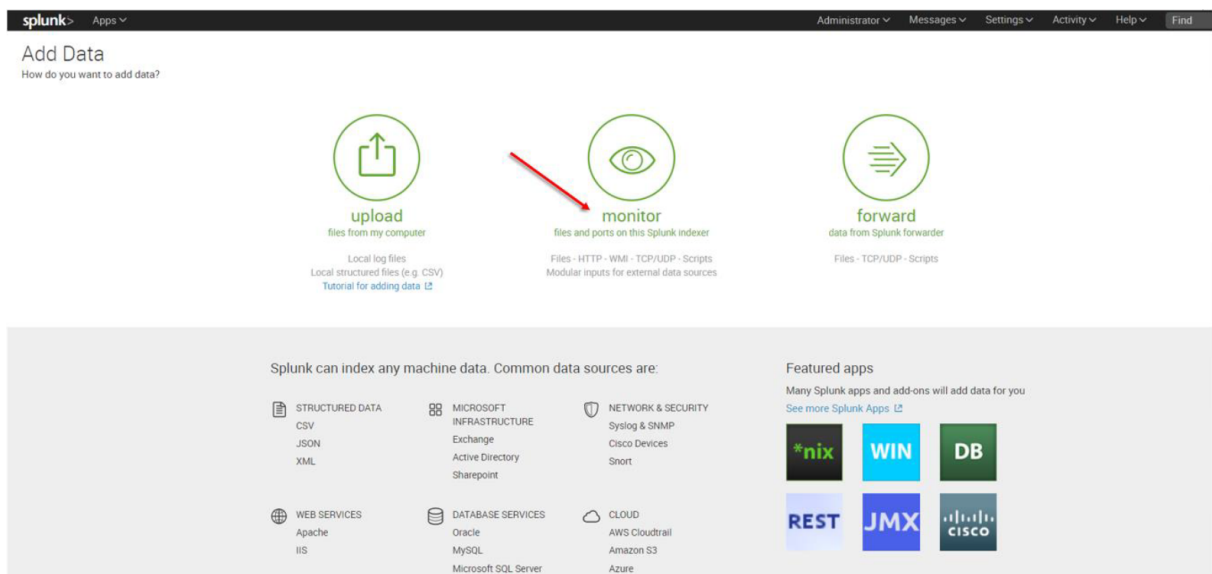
splunk> Apps

Administrator Messages Settings Activity Help Find

Add Data
How do you want to add data?

upload
files from my computer

Local log files
Local structured files (e.g. CSV)
Tutorial for adding data

monitor
files and ports on this Splunk indexer

Files - HTTP - WMI - TCP/UDP - Scripts
Modular inputs for external data sources

forward
data from Splunk forwarder

Files - TCP/UDP - Scripts

Splunk can index any machine data. Common data sources are:

STRUCTURED DATA
CSV
JSON
XML

MICROSOFT INFRASTRUCTURE
Exchange
Active Directory
Sharepoint

NETWORK & SECURITY
Syslog & SNMP
Cisco Devices
Snort

WEB SERVICES
Apache
IIS

DATABASE SERVICES
Oracle
MySQL
Microsoft SQL Server

CLOUD
AWS Cloudtrail
Amazon S3
Azure

Featured apps
Many Splunk apps and add-ons will add data for you
See more Splunk Apps

*nix
WIN
DB
REST
JMX
cisco